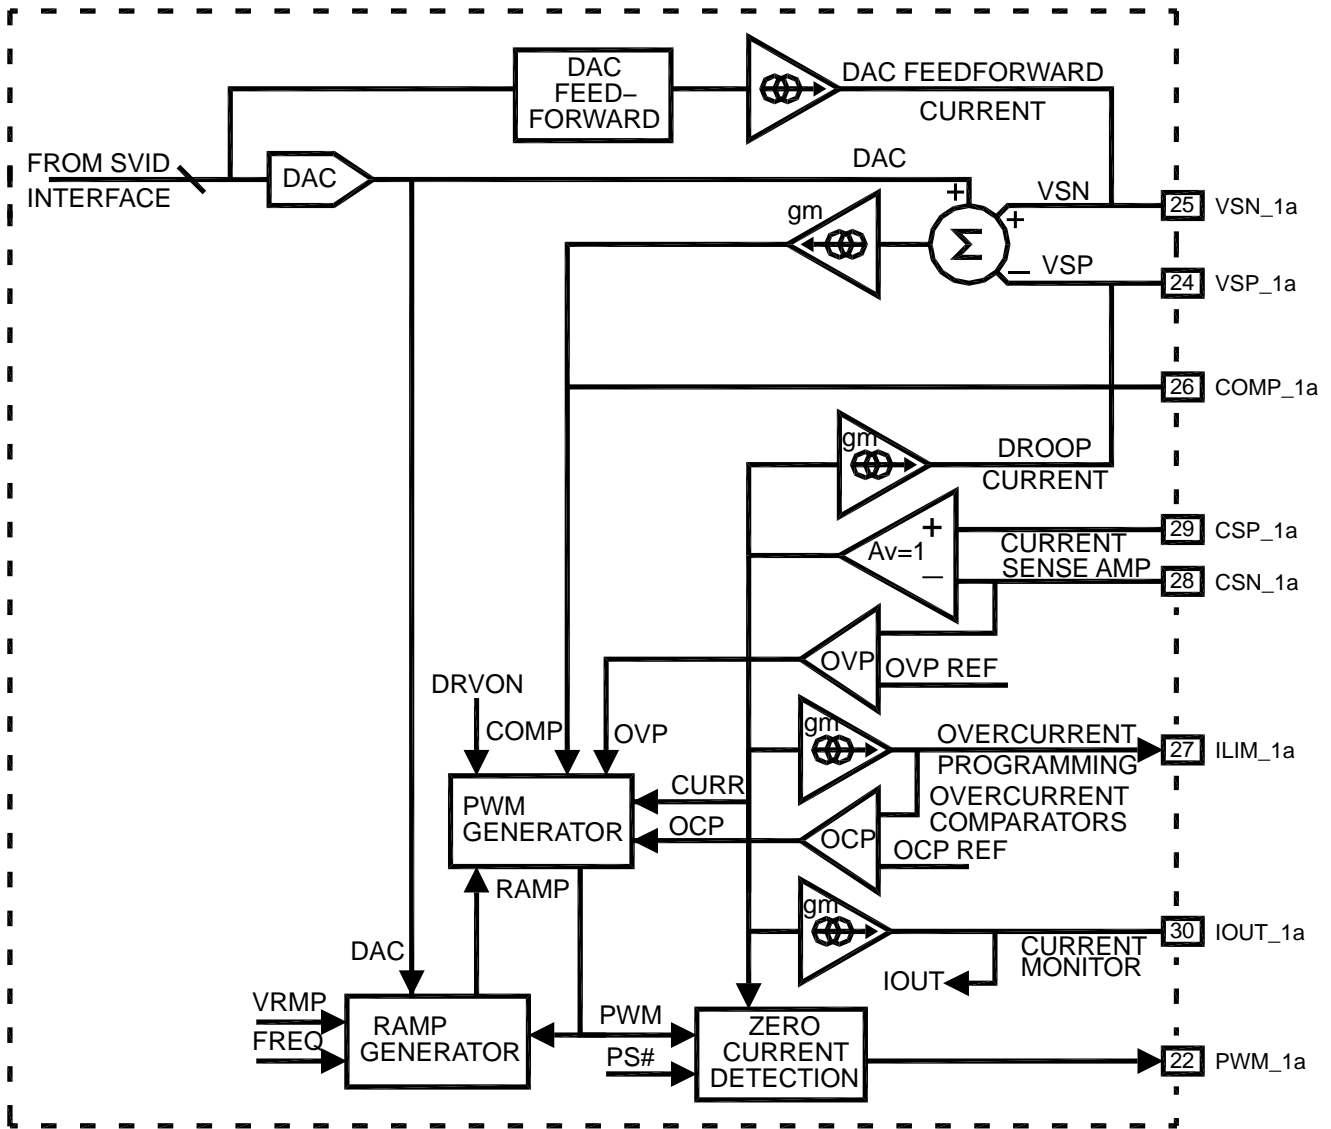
DAC FEED– FORWARD

DAC FEEDFORWARD CURRENT

FROM SVID INTERFACE

DAC

DAC

+

VSN

25 VSN_1a

gm

Σ

+

–

VSP

24 VSP_1a

26 COMP_1a

gm

DROOP CURRENT

+

Av=1

–

29 CSP_1a

CURRENT SENSE AMP

28 CSN_1a

OVP

OVP REF

DRVON

COMP

OVP

gm

OVERCURRENT PROGRAMMING

27 ILIM_1a

PWM GENERATOR

CURR

OVERCURRENT COMPARATORS

OCP

OCP

OCP REF

RAMP

gm

30 IOUT_1a

CURRENT MONITOR

DAC

IOUT

VRMP

FREQ

RAMP GENERATOR

PWM

PS#

ZERO CURRENT DETECTION

22 PWM_1a